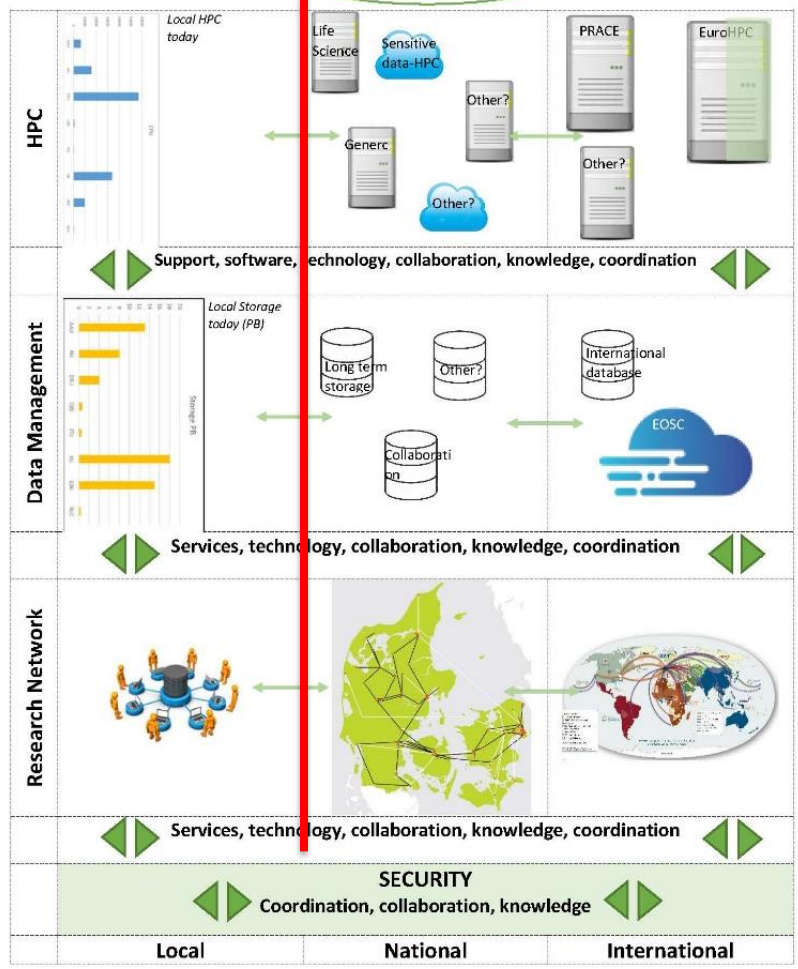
HPC

Local HPC today

Life Science

Sensitive data-HPC

Other?

Generc

Other?

PRACE

EuroHPC

Other?

Support, software, technology, collaboration, knowledge, coordination

Data Management

Local Storage today (PB)

Long term storage

Other?

International database

Collaboration

EOSC

Services, technology, collaboration, knowledge, coordination

Research Network

Services, technology, collaboration, knowledge, coordination

SECURITY
Coordination, collaboration, knowledge

Local | National | International